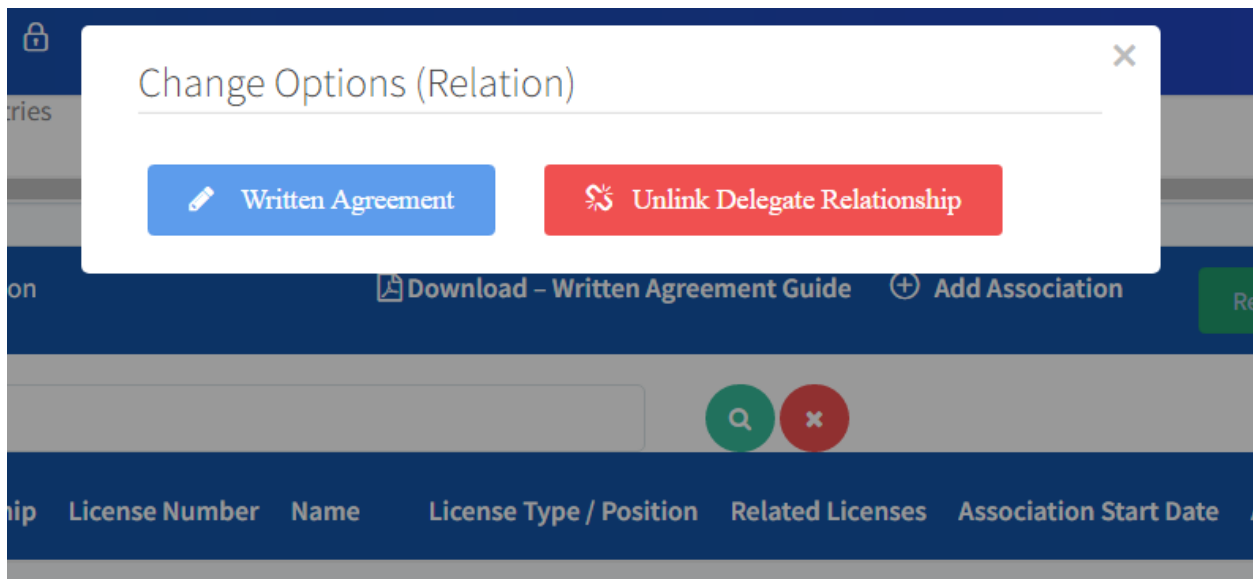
Change Options (Relation)

×

Written Agreement

Unlink Delegate Relationship

tries

on

Download – Written Agreement Guide

Add Association

Re

hip License Number Name License Type / Position Related Licenses Association Start Date